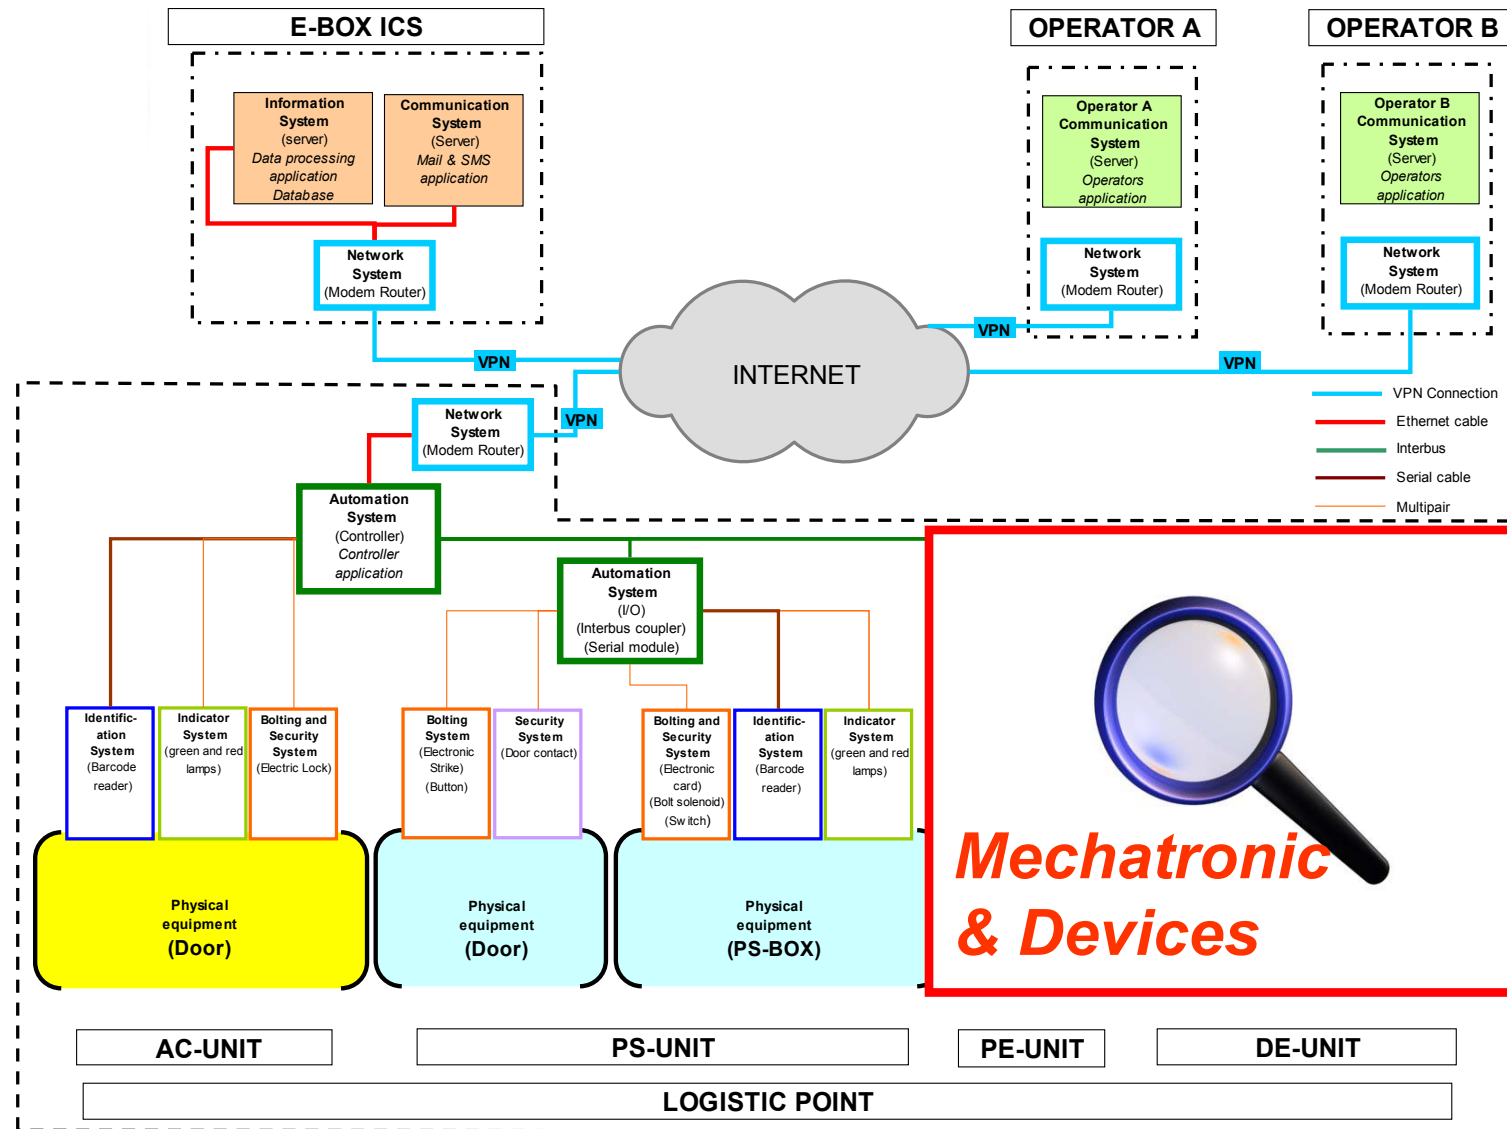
E-BOX ICS

Information System (server) Data processing application Database

Communication System (Server) Mail & SMS application

Network System (Modem Router)

OPERATOR A

Operator A Communication System (Server) Operators application

Network System (Modem Router)

OPERATOR B

Operator B Communication System (Server) Operators application

Network System (Modem Router)

VPN

VPN

VPN

VPN

INTERNET

VPN Connection
Ethernet cable
Interbus
Serial cable
Multipair

Network System (Modem Router)

Automation System (Controller) Controller application

Automation System (I/O) (Interbus coupler) (Serial module)

Identification System (Barcode reader)

Indicator System (green and red lamps)

Bolting and Security System (Electric Lock)

Bolting System (Electronic Strike) (Button)

Security System (Door contact)

Bolting and Security System (Electronic card) (Bolt solenoid) (Switch)

Identification System (Barcode reader)

Indicator System (green and red lamps)

Physical equipment (Door)

Physical equipment (Door)

Physical equipment (PS-BOX)

Mechatronic & Devices

AC-UNIT

PS-UNIT

PE-UNIT

DE-UNIT

LOGISTIC POINT